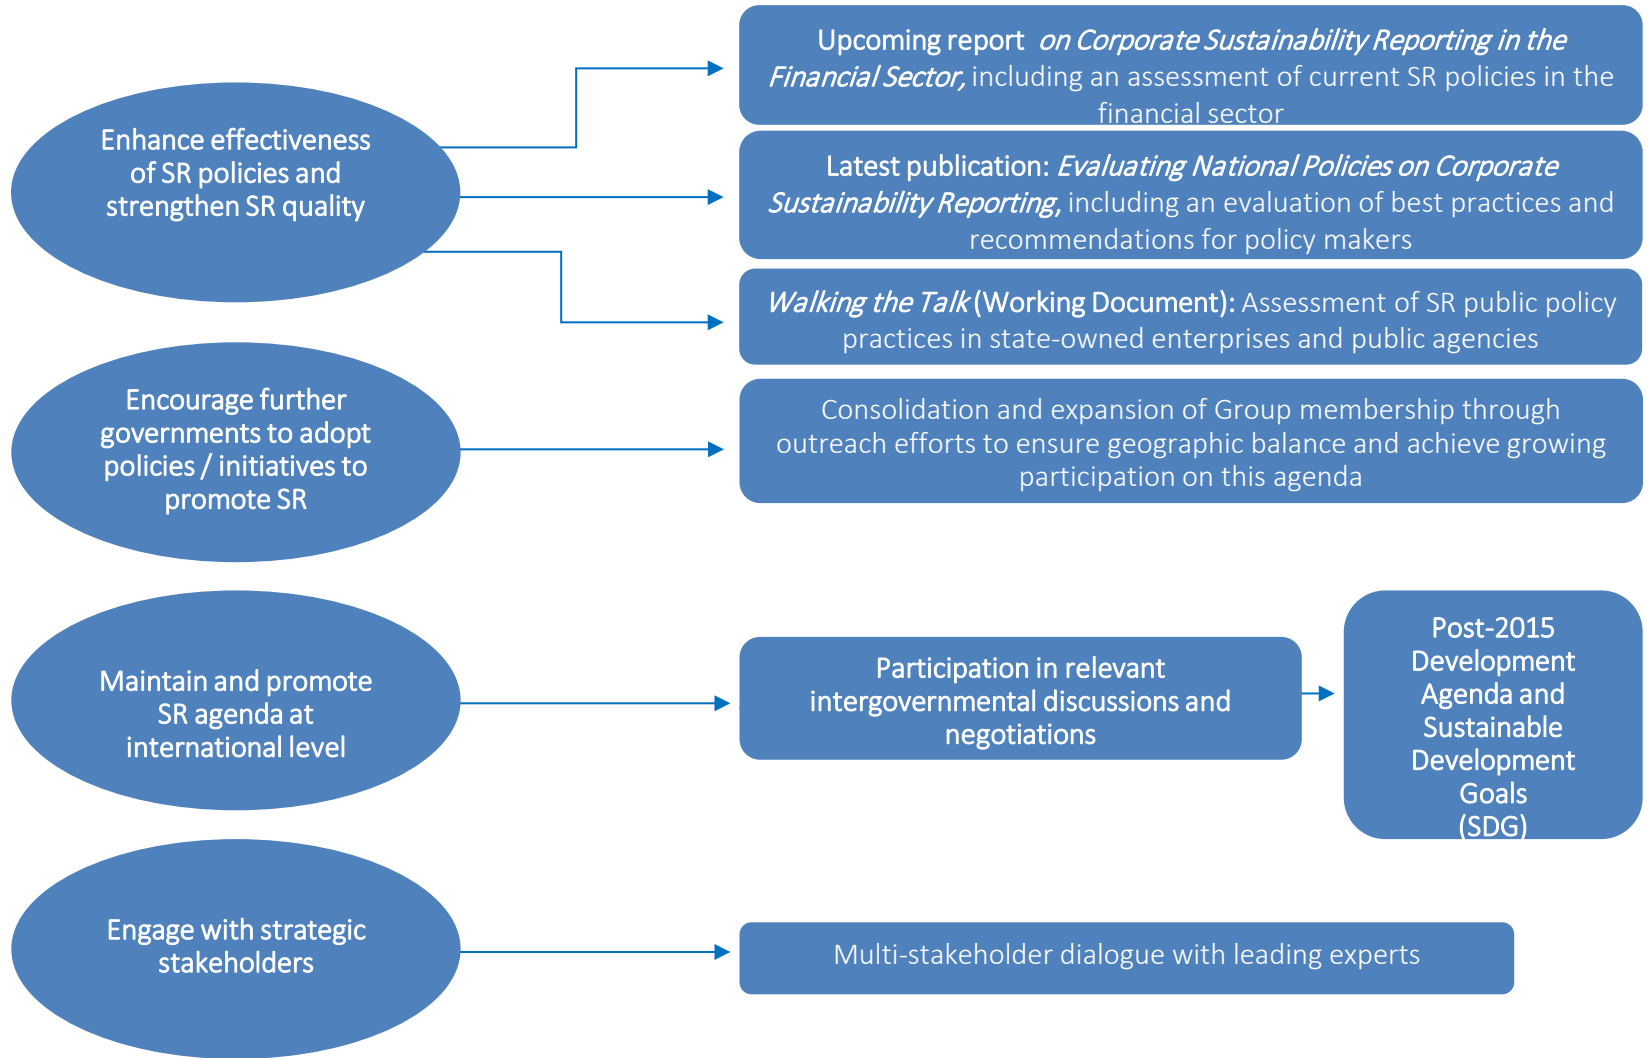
Enhance effectiveness of SR policies and strengthen SR quality

Upcoming report *on Corporate Sustainability Reporting in the Financial Sector,* including an assessment of current SR policies in the financial sector

Latest publication: *Evaluating National Policies on Corporate Sustainability Reporting*, including an evaluation of best practices and recommendations for policy makers

*Walking the Talk* (Working Document): Assessment of SR public policy practices in state-owned enterprises and public agencies

Encourage further governments to adopt policies / initiatives to promote SR

Consolidation and expansion of Group membership through outreach efforts to ensure geographic balance and achieve growing participation on this agenda

Maintain and promote SR agenda at international level

Participation in relevant intergovernmental discussions and negotiations

Post-2015 Development Agenda and Sustainable Development Goals (SDG)

Engage with strategic stakeholders

Multi-stakeholder dialogue with leading experts